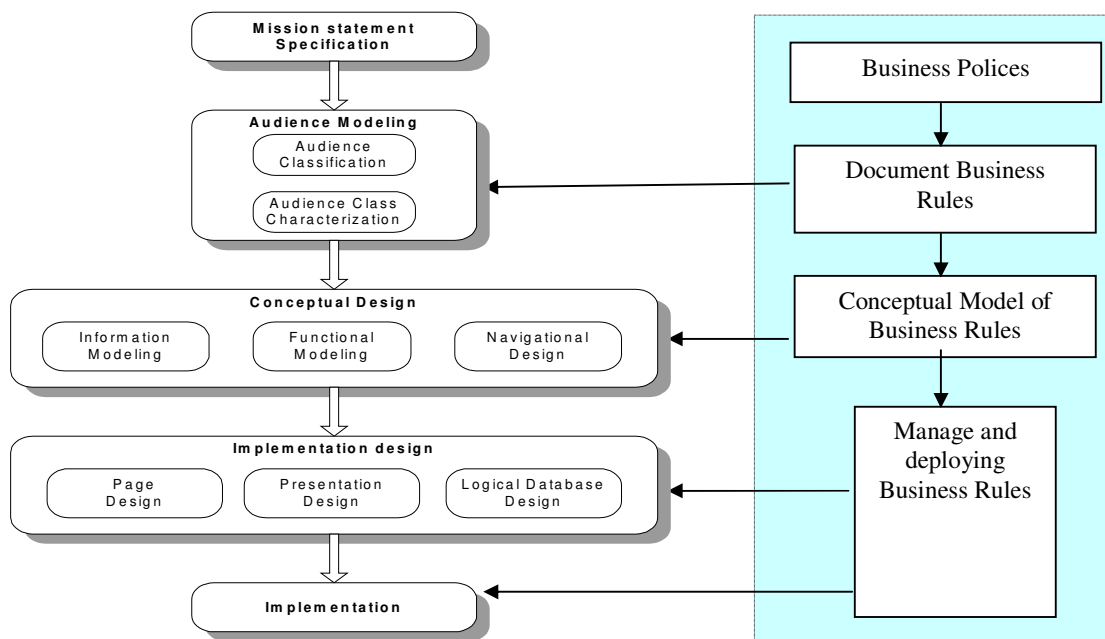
Mission statement Specification

Audience Modeling

Audience Classification

Audience Class Characterization

Conceptual Design

Information Modeling

Functional Modeling

Navigational Design

Implementation design

Page Design

Presentation Design

Logical Database Design

Implementation

Business Polices

Document Business Rules

Conceptual Model of Business Rules

Manage and deploying Business Rules